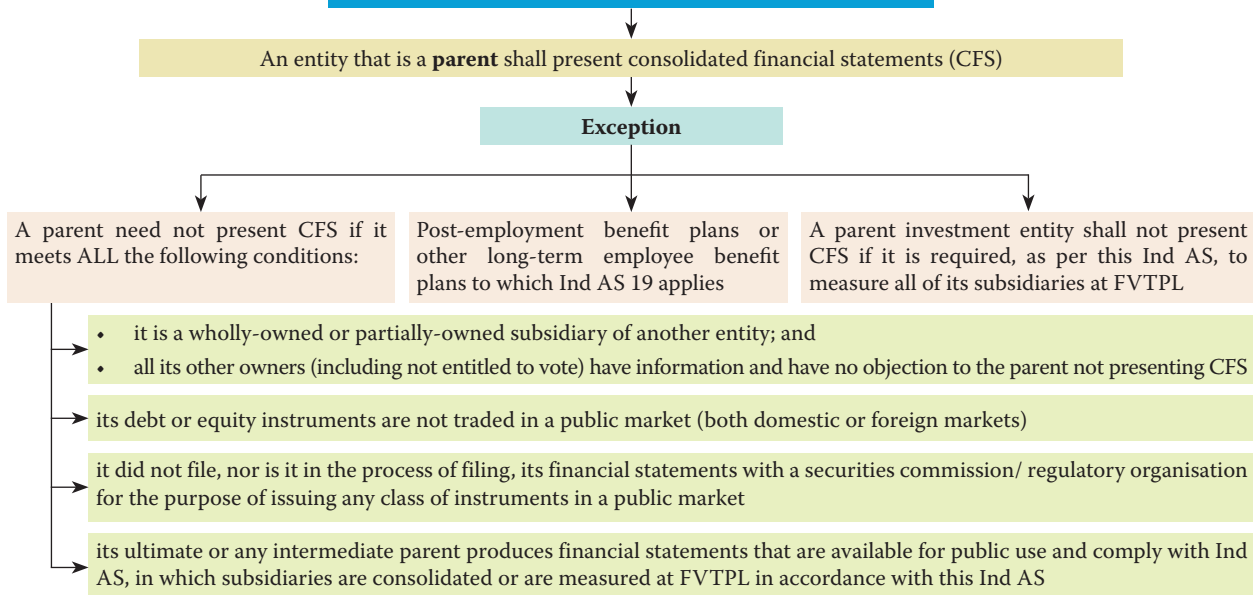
An entity that is a **parent** shall present consolidated financial statements (CFS)

**Exception**

A parent need not present CFS if it meets ALL the following conditions:

Post-employment benefit plans or other long-term employee benefit plans to which Ind AS 19 applies

A parent investment entity shall not present CFS if it is required, as per this Ind AS, to measure all of its subsidiaries at FVTPL

- it is a wholly-owned or partially-owned subsidiary of another entity; and
- all its other owners (including not entitled to vote) have information and have no objection to the parent not presenting CFS

its debt or equity instruments are not traded in a public market (both domestic or foreign markets)

it did not file, nor is it in the process of filing, its financial statements with a securities commission/ regulatory organisation for the purpose of issuing any class of instruments in a public market

its ultimate or any intermediate parent produces financial statements that are available for public use and comply with Ind AS, in which subsidiaries are consolidated or are measured at FVTPL in accordance with this Ind AS